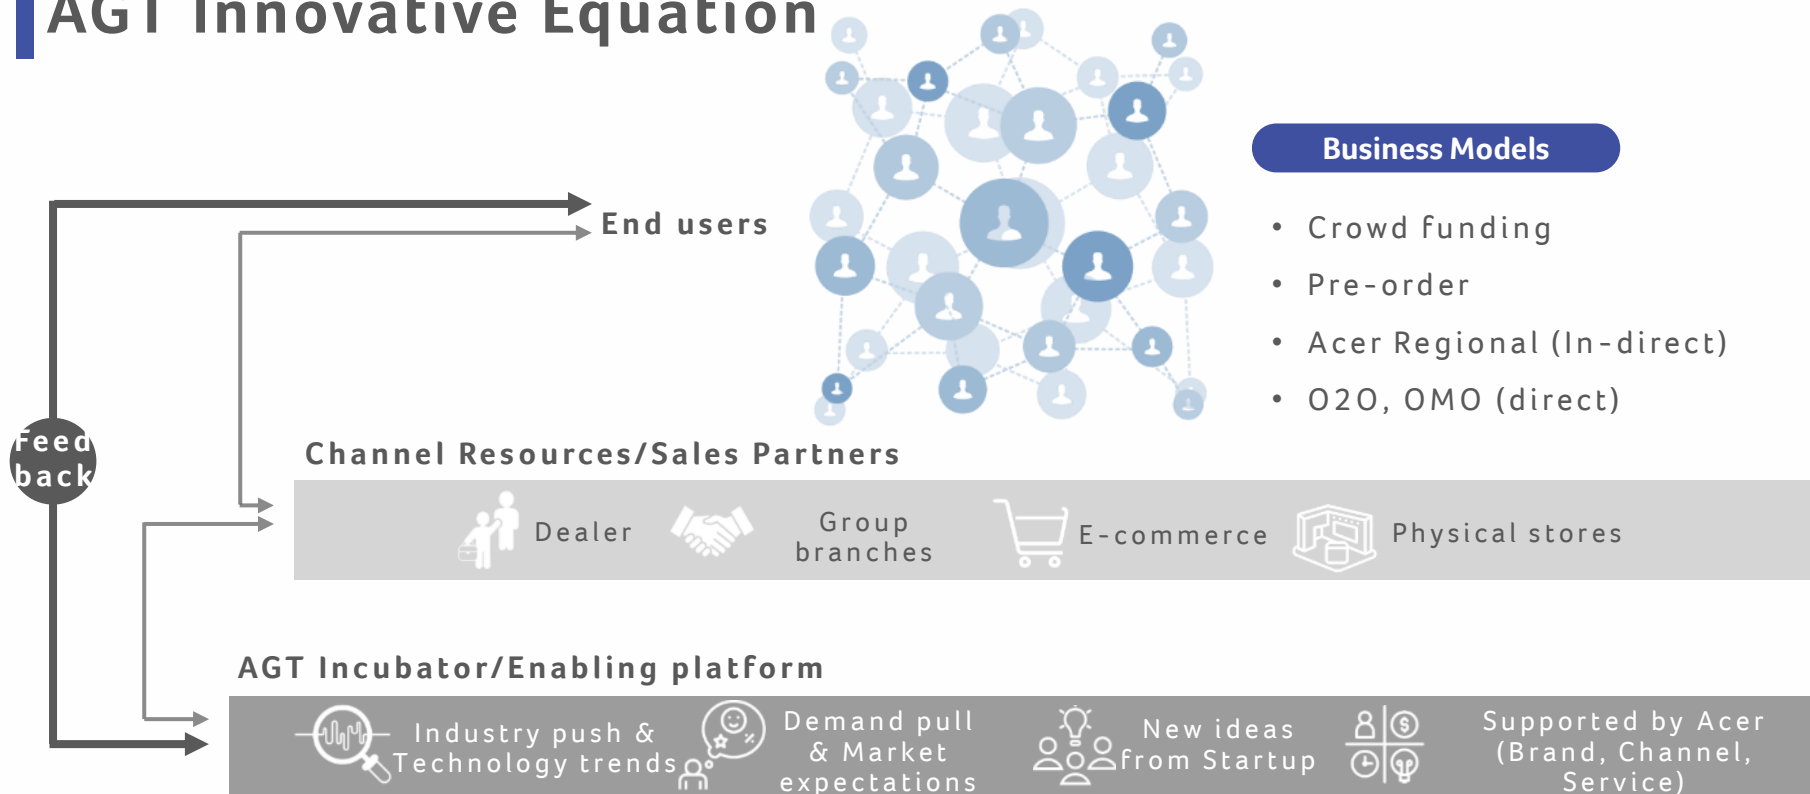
AGT Innovative Equation

End users

Business Models

- Crowd funding
- Pre-order
- Acer Regional (In-direct)
- O2O, OMO (direct)

Feed back

Channel Resources/Sales Partners

Dealer Group branches E-commerce Physical stores

AGT Incubator/Enabling platform

Industry push & Technology trends Demand pull & Market expectations New ideas from Startup Supported by Acer (Brand, Channel, Service)